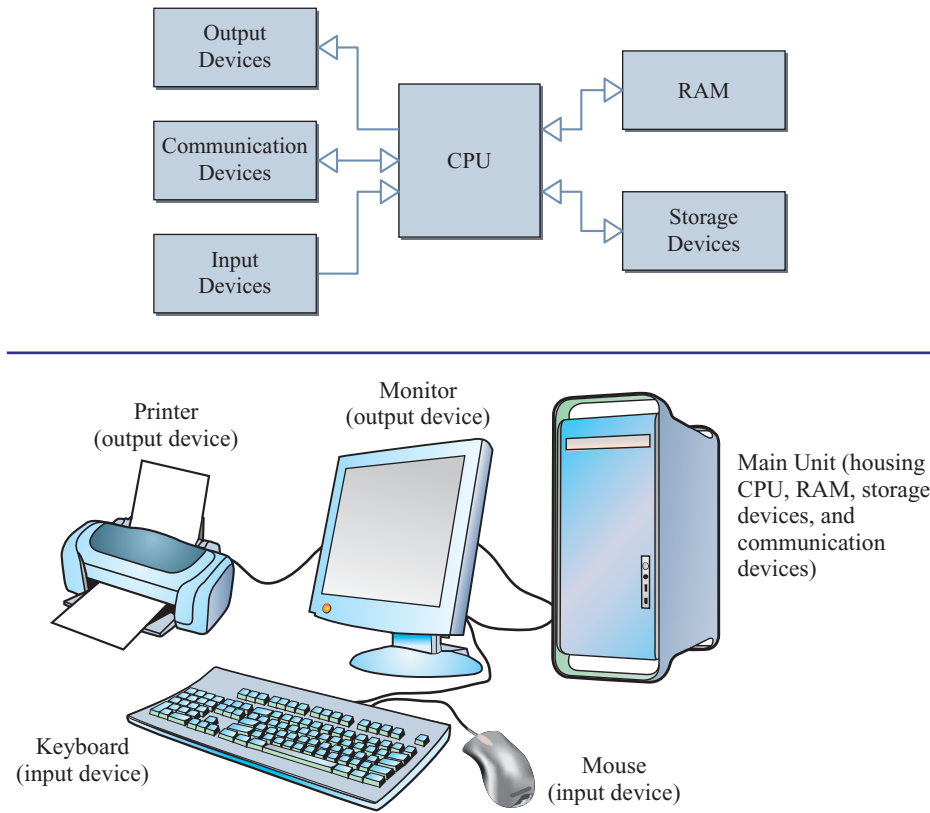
Output Devices

Communication Devices

Input Devices

CPU

RAM

Storage Devices

Monitor
(output device)

Printer
(output device)

Main Unit (housing CPU, RAM, storage devices, and communication devices)

Keyboard
(input device)

Mouse
(input device)